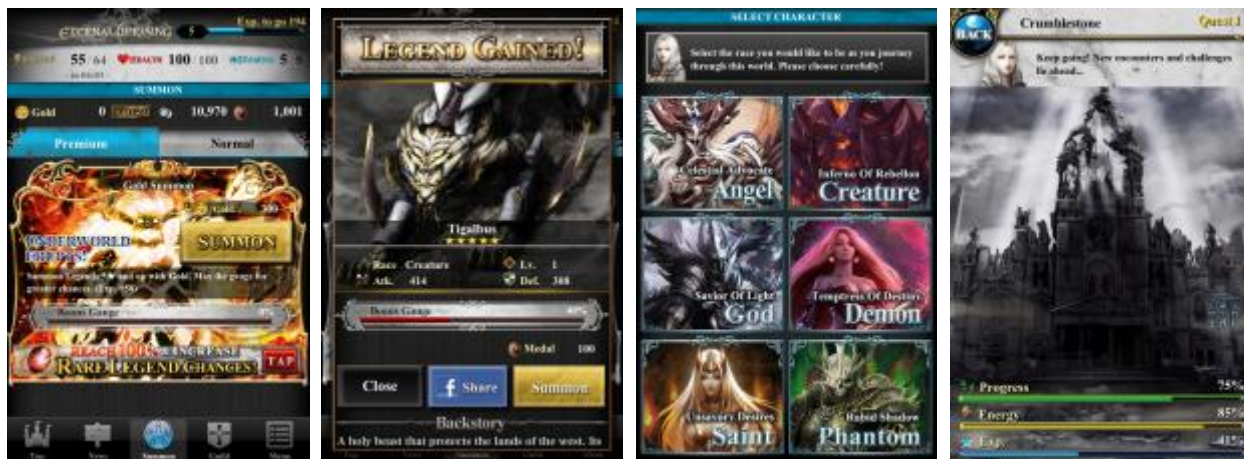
ETERNAL UPRISING 5 Exp. to go 194
55 / 64 REACH 100 / 100 5
SUMMON
Gold 0 10,970 1,001
Premium
Normal
Gold Summon
Gold 300
OTHERWORLD
SUMMON
Summon Legends with Gold. Max the gauge for greater chances. (Exp. 250)
Bonus Gauge
REACH 100% & INCREASE RARE LEGEND CHANCES
TAP
Top
News
Summon
Guild
Menu

LEGEND GAINED!
Tigalbus
★★★★★
Race Creature
Lv. 1
Atk. 414
Def. 388
Bonus Gauge
40%
Medal 100
Close
Share
Summon
Backstory
A holy beast that protects the lands of the west. Its

SELECT CHARACTER
Select the race you would like to be as you journey through this world. Please choose carefully!
Celestial Advocate
Angel
Inferno Of Rebellion
Creature
Savior Of Light
God
Temptress Of Destiny
Demon
Unsavory Desires
Saint
Rabid Shadow
Phantom

BACK
Crumblestone
Quest 1
Keep going! New encounters and challenges lie ahead...
Progress
75%
Energy
85%
Exp.
41%